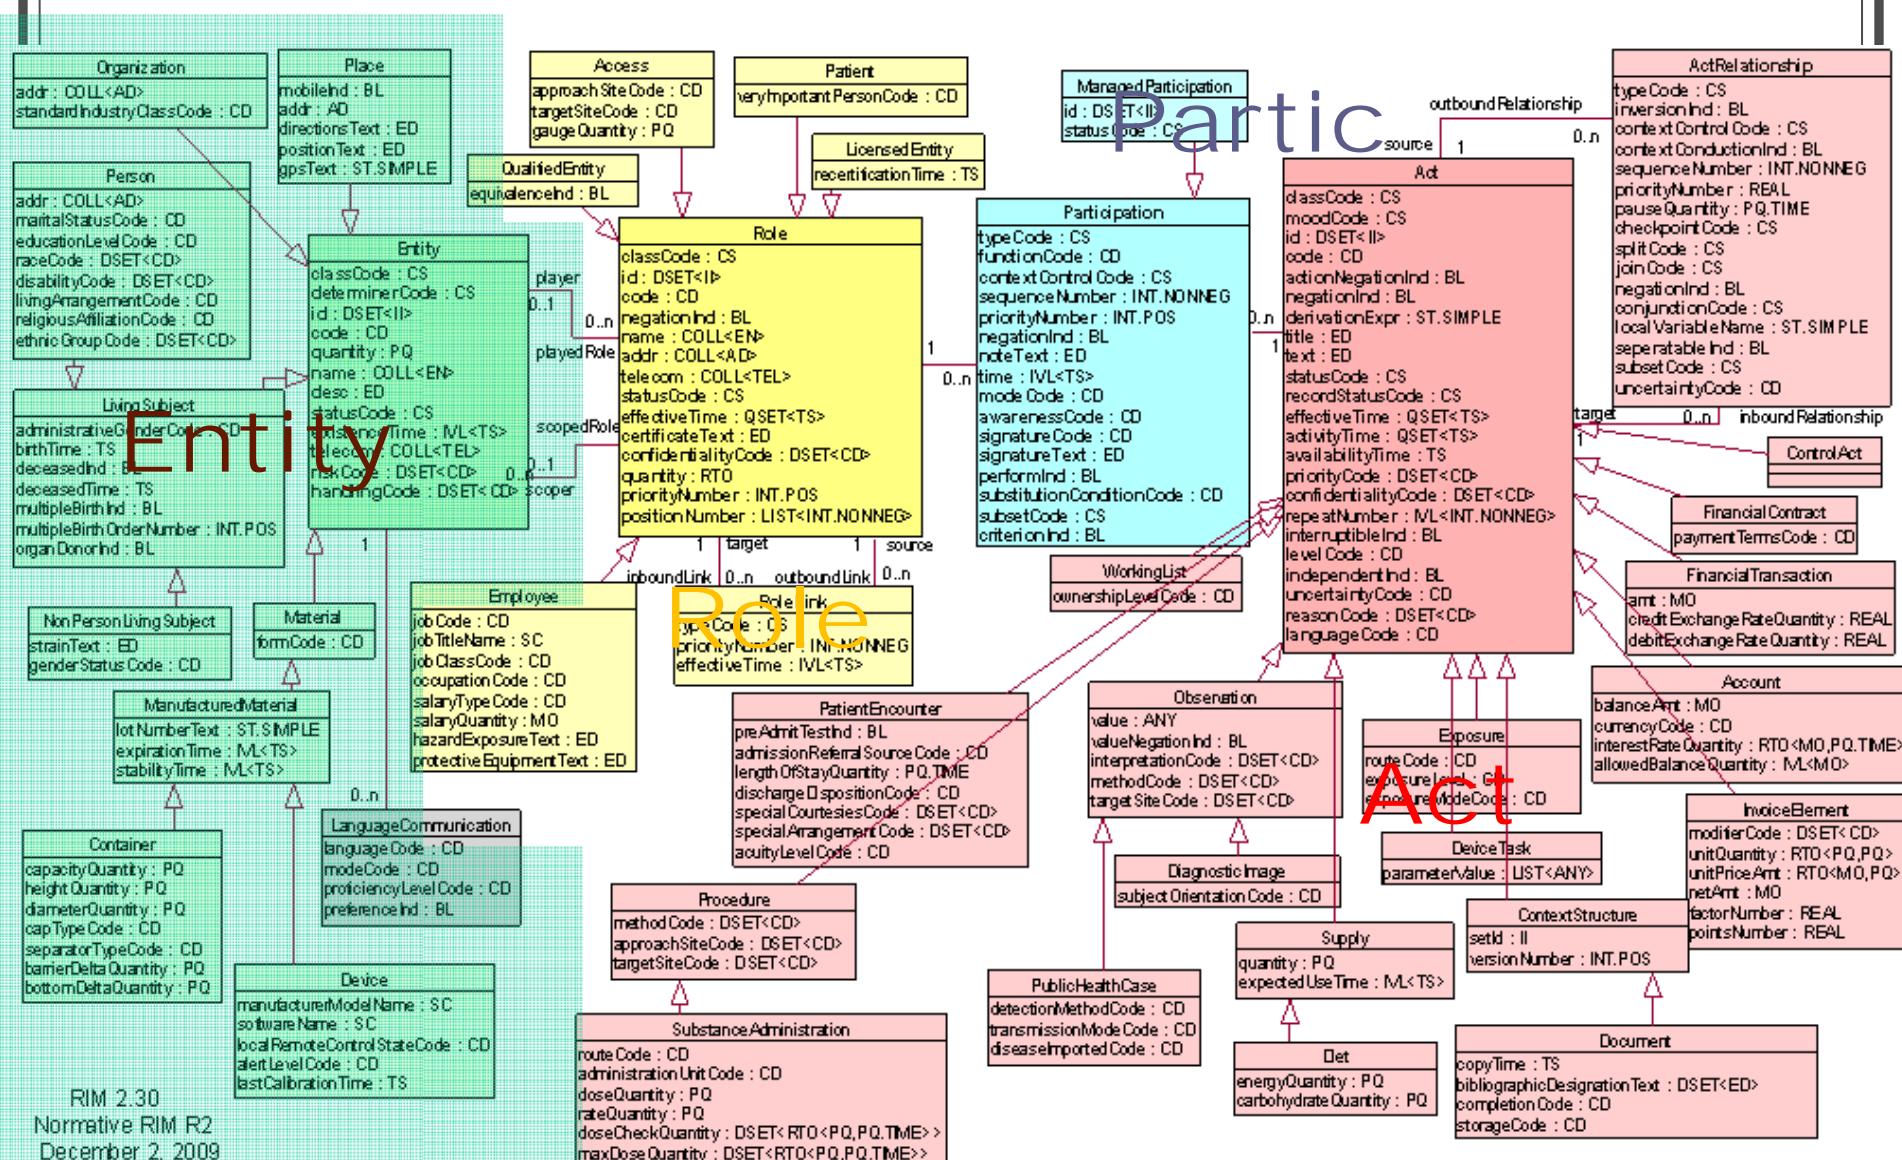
Organization
addr : COLL<AD>
standardIndustryClassCode : CD

Place
mobileInd : BL
addr : AD
directionsText : ED
positionText : ED
gpsText : ST.SIMPLE

Person
addr : COLL<AD>
maritalStatusCode : CD
educationLevelCode : CD
raceCode : DSET<CD>
disabilityCode : DSET<CD>
livingArrangementCode : CD
religiousAffiliationCode : CD
ethnicGroupCode : DSET<CD>

Entity
classCode : CS
determinerCode : CS
id : DSET<II>
code : CD
quantity : PQ
name : COLL<EN>
desc : ED
statusCode : CS
existenceTime : IVL<TS>
telecom : COLL<TEL>
riskCode : DSET<CD>
handlingCode : DSET<CD>

Entity

LivingSubject
administrativeGenderCode : CD
birthTime : TS
deceasedInd : BL
deceasedTime : TS
multipleBirthInd : BL
multipleBirthOrderNumber : INT.POS
organDonorInd : BL

NonPersonLivingSubject
strainText : ED
genderStatusCode : CD

Material
formCode : CD

ManufacturedMaterial
lotNumberText : ST.SIMPLE
expirationTime : IVL<TS>
stabilityTime : IVL<TS>

Container
capacityQuantity : PQ
heightQuantity : PQ
diameterQuantity : PQ
capTypeCode : CD
separatorTypeCode : CD
barrierDeltaQuantity : PQ
bottomDeltaQuantity : PQ

LanguageCommunication
languageCode : CD
modeCode : CD
proficiencyLevelCode : CD
preferenceInd : BL

Device
manufacturerModelName : SC
softwareName : SC
localRemoteControlStateCode : CD
alertLevelCode : CD
lastCalibrationTime : TS

RIM 2.30
Normative RIM R2
December 2, 2009

Access
approachSiteCode : CD
targetSiteCode : CD
gaugeQuantity : PQ

Patient
veryImportantPersonCode : CD

QualifiedEntity
equivalenceInd : BL

LicensedEntity
recertificationTime : TS

player
0..1
0..n
playedRole
scopedRole
0..1
scoper

Role
classCode : CS
id : DSET<II>
code : CD
negationInd : BL
name : COLL<EN>
addr : COLL<AD>
telecom : COLL<TEL>
statusCode : CS
effectiveTime : QSET<TS>
certificateText : ED
confidentialityCode : DSET<CD>
quantity : RTO
priorityNumber : INT.POS
positionNumber : LIST<INT.NONNEG>

1 target 1 source
inboundLink 0..n outboundLink 0..n

RoleLink
typeCode : CS
priorityNumber : INT.NONNEG
effectiveTime : IVL<TS>

Role

Employee
jobCode : CD
jobTitleName : SC
jobClassCode : CD
occupationCode : CD
salaryTypeCode : CD
salaryQuantity : MO
hazardExposureText : ED
protectiveEquipmentText : ED

ManagedParticipation
id : DSET<II>
statusCode : CS

Partic

1
0..n

Participation
typeCode : CS
functionCode : CD
contextControlCode : CS
sequenceNumber : INT.NONNEG
priorityNumber : INT.POS
negationInd : BL
noteText : ED
time : IVL<TS>
modeCode : CD
awarenessCode : CD
signatureCode : CD
signatureText : ED
performInd : BL
substitutionConditionCode : CD
subsetCode : CS
criterionInd : BL

0..n
1

WorkingList
ownershipLevelCode : CD

outboundRelationship
source 1 0..n

Act
classCode : CS
moodCode : CS
id : DSET<II>
code : CD
actionNegationInd : BL
negationInd : BL
derivationExpr : ST.SIMPLE
title : ED
text : ED
statusCode : CS
recordStatusCode : CS
effectiveTime : QSET<TS>
activityTime : QSET<TS>
availabilityTime : TS
priorityCode : DSET<CD>
confidentialityCode : DSET<CD>
repeatNumber : IVL<INT.NONNEG>
interruptibleInd : BL
levelCode : CD
independentInd : BL
uncertaintyCode : CD
reasonCode : DSET<CD>
languageCode : CD

ActRelationship
typeCode : CS
inversionInd : BL
contextControlCode : CS
contextConductionInd : BL
sequenceNumber : INT.NONNEG
priorityNumber : REAL
pauseQuantity : PQ.TIME
checkpointCode : CS
splitCode : CS
joinCode : CS
negationInd : BL
conjunctionCode : CS
localVariableName : ST.SIMPLE
seperatableInd : BL
subsetCode : CS
uncertaintyCode : CD

target 1 0..n inboundRelationship

ControlAct

FinancialContract
paymentTermsCode : CD

FinancialTransaction
amt : MO
creditExchangeRateQuantity : REAL
debitExchangeRateQuantity : REAL

Account
balanceAmt : MO
currencyCode : CD
interestRateQuantity : RTO<MO,PQ.TIME>
allowedBalanceQuantity : IVL<MO>

InvoiceElement
modifierCode : DSET<CD>
unitQuantity : RTO<PQ,PQ>
unitPriceAmt : RTO<MO,PQ>
netAmt : MO
factorNumber : REAL
pointsNumber : REAL

PatientEncounter
preAdmitTestInd : BL
admissionReferralSourceCode : CD
lengthOfStayQuantity : PQ.TIME
dischargeDispositionCode : CD
specialCourtesiesCode : DSET<CD>
specialArrangementCode : DSET<CD>
acuityLevelCode : CD

Observation
value : ANY
valueNegationInd : BL
interpretationCode : DSET<CD>
methodCode : DSET<CD>
targetSiteCode : DSET<CD>

Exposure
routeCode : CD
exposureLevel : CD
exposureModeCode : CD

Act

DeviceTask
parameterValue : LIST<ANY>

DiagnosticImage
subjectOrientationCode : CD

Procedure
methodCode : DSET<CD>
approachSiteCode : DSET<CD>
targetSiteCode : DSET<CD>

ContextStructure
setId : II
versionNumber : INT.POS

Supply
quantity : PQ
expectedUseTime : IVL<TS>

PublicHealthCase
detectionMethodCode : CD
transmissionModeCode : CD
diseaseImportedCode : CD

Diet
energyQuantity : PQ
carbohydrateQuantity : PQ

SubstanceAdministration
routeCode : CD
administrationUnitCode : CD
doseQuantity : PQ
rateQuantity : PQ
doseCheckQuantity : DSET<RTO<PQ,PQ.TIME>>
maxDoseQuantity : DSET<RTO<PQ,PQ.TIME>>

Document
copyTime : TS
bibliographicDesignationText : DSET<ED>
completionCode : CD
storageCode : CD